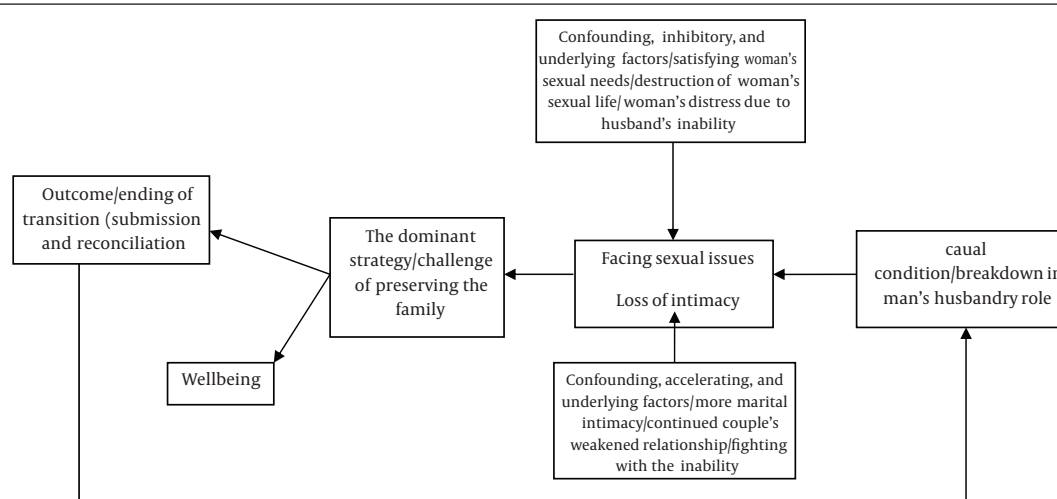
Confounding, inhibitory, and underlying factors/satisfying woman's sexual needs/destruction of woman's sexual life/ woman's distress due to husband's inability

Outcome/ending of transition (submission and reconciliation

The dominant strategy/challenge of preserving the family

Facing sexual issues

Loss of intimacy

caual condition/breakdown i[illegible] man's husbandry role

Wellbeing

Confounding, accelerating, and underlying factors/more marital intimacy/continued couple's weakened relationship/fighting with the inability